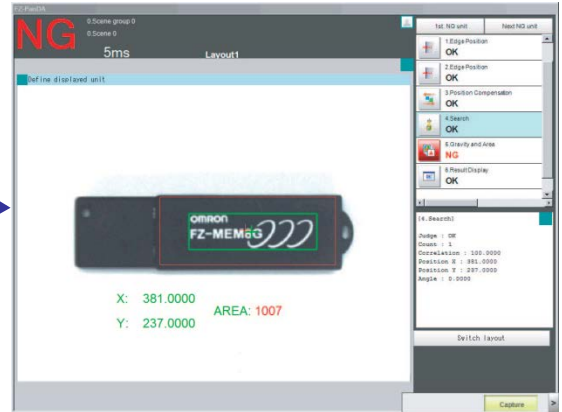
FZ-PanDA

NG

0.Scene group 0
0.Scene 0

5ms

Layout1

1st. NG unit

Next NG unit

1.Edge Position
OK

2.Edge Position
OK

3.Position Compensation
OK

4.Search
OK

5.Gravity and Area
NG

6.Result Display
OK

Define displayed unit

OMRON
FZ-MEMoG

X: 381.0000
Y: 237.0000

AREA: 1007

[4.Search]

Judge : OK
Count : 1
Correlation : 100.0000
Position X : 381.0000
Position Y : 237.0000
Angle : 0.0000

Switch layout

Capture